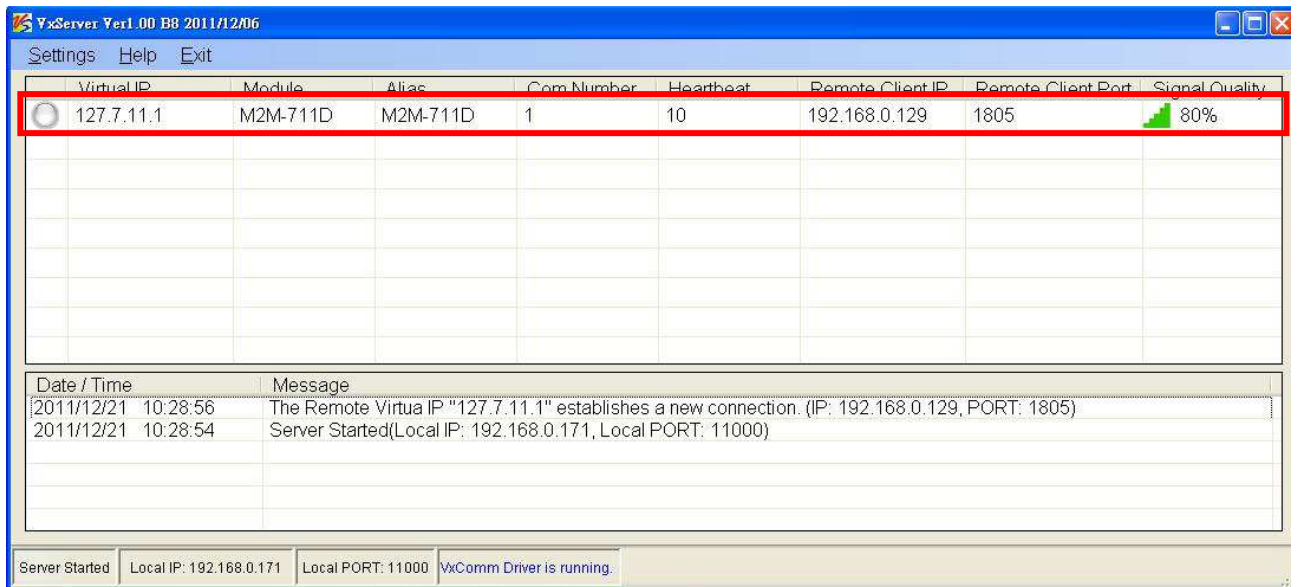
VxServer Ver1.00 B8 2011/12/06

Settings Help Exit

| | Virtual IP | Module | Alias | Com Number | Heartbeat | Remote Client IP | Remote Client Port | Signal Quality |
|---|---|---|---|---|---|---|---|---|
| | 127.7.11.1 | M2M-711D | M2M-711D | 1 | 10 | 192.168.0.129 | 1805 | 80% |

| Date / Time | Message |
|---|---|
| 2011/12/21 10:28:56 | The Remote Virtua IP "127.7.11.1" establishes a new connection. (IP: 192.168.0.129, PORT: 1805) |
| 2011/12/21 10:28:54 | Server Started(Local IP: 192.168.0.171, Local PORT: 11000) |

Server Started | Local IP: 192.168.0.171 | Local PORT: 11000 | VxComm Driver is running.